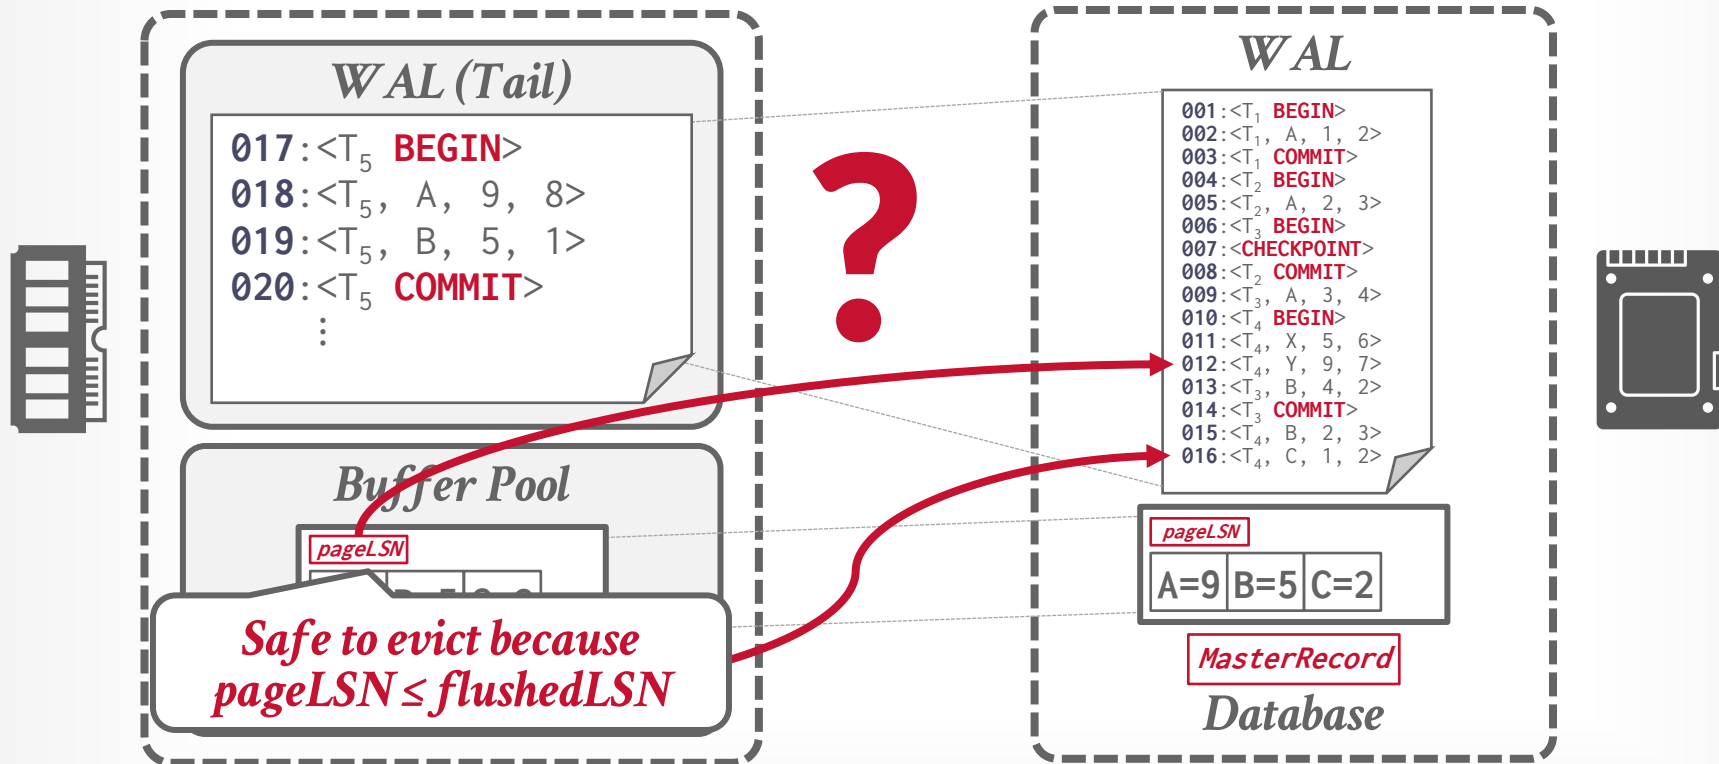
WAL (Tail)

017:<$T_5$ BEGIN>
018:<$T_5$, A, 9, 8>
019:<$T_5$, B, 5, 1>
020:<$T_5$ COMMIT>
⋮

Buffer Pool

pageLSN

Safe to evict because pageLSN ≤ flushedLSN

?

WAL

001:<$T_1$ BEGIN>
002:<$T_1$, A, 1, 2>
003:<$T_1$ COMMIT>
004:<$T_2$ BEGIN>
005:<$T_2$, A, 2, 3>
006:<$T_3$ BEGIN>
007:<CHECKPOINT>
008:<$T_2$ COMMIT>
009:<$T_3$, A, 3, 4>
010:<$T_4$ BEGIN>
011:<$T_4$, X, 5, 6>
012:<$T_4$, Y, 9, 7>
013:<$T_3$, B, 4, 2>
014:<$T_3$ COMMIT>
015:<$T_4$, B, 2, 3>
016:<$T_4$, C, 1, 2>

pageLSN

| A=9 | B=5 | C=2 |
|---|---|---|

MasterRecord

Database